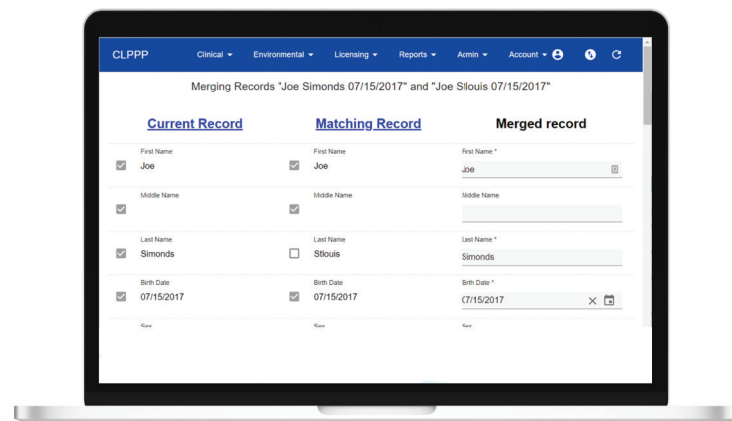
CLPPP Clinical ▾ Environmental ▾ Licensing ▾ Reports ▾ Armin ▾ Account ▾

Merging Records "Joe Simonds 07/15/2017" and "Joe Stlouis 07/15/2017"

| Current Record | Matching Record | Merged record |
|---|---|---|
| First Name Joe | First Name Joe | First Name * Joe |
| Middle Name | Middle Name | Middle Name |
| Last Name Simonds | Last Name Stlouis | Last Name * Simonds |
| Birth Date 07/15/2017 | Birth Date 07/15/2017 | Birth Date * 07/15/2017 |
| Sex | Sex | Sex |